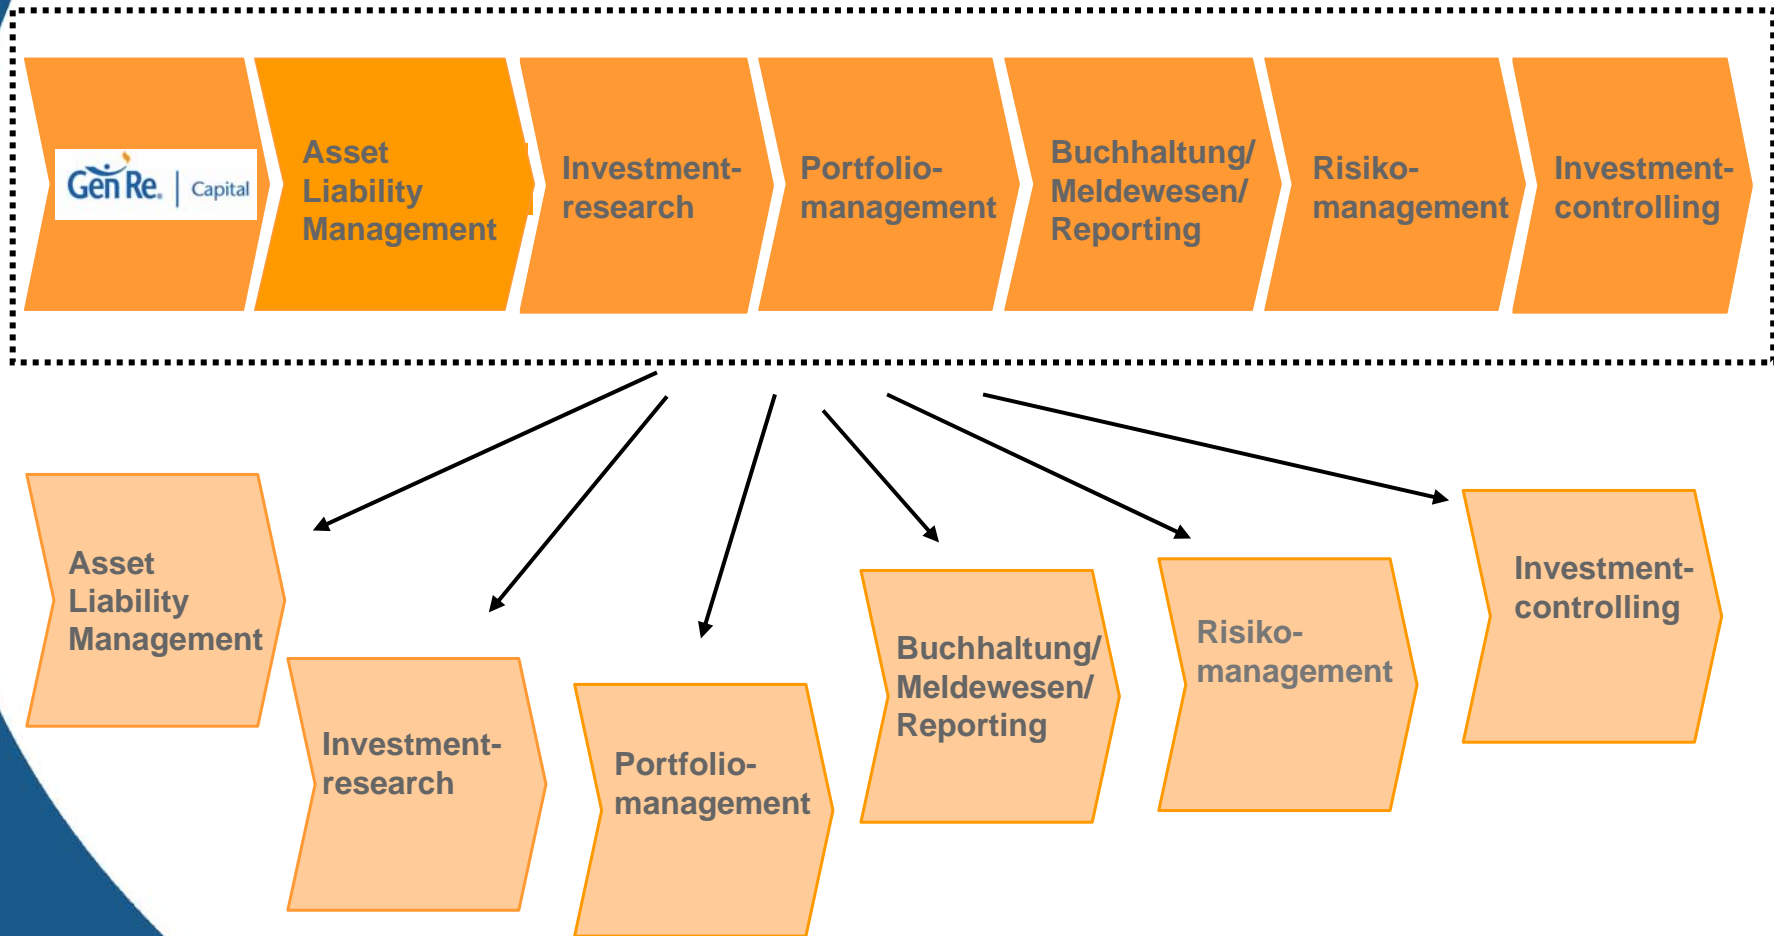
Gen Re. | Capital

Asset Liability Management

Investmentresearch

Portfoliomanagement

Buchhaltung/ Meldewesen/ Reporting

Risikomanagement

Investmentcontrolling

Asset Liability Management

Investmentresearch

Portfoliomanagement

Buchhaltung/ Meldewesen/ Reporting

Risikomanagement

Investmentcontrolling